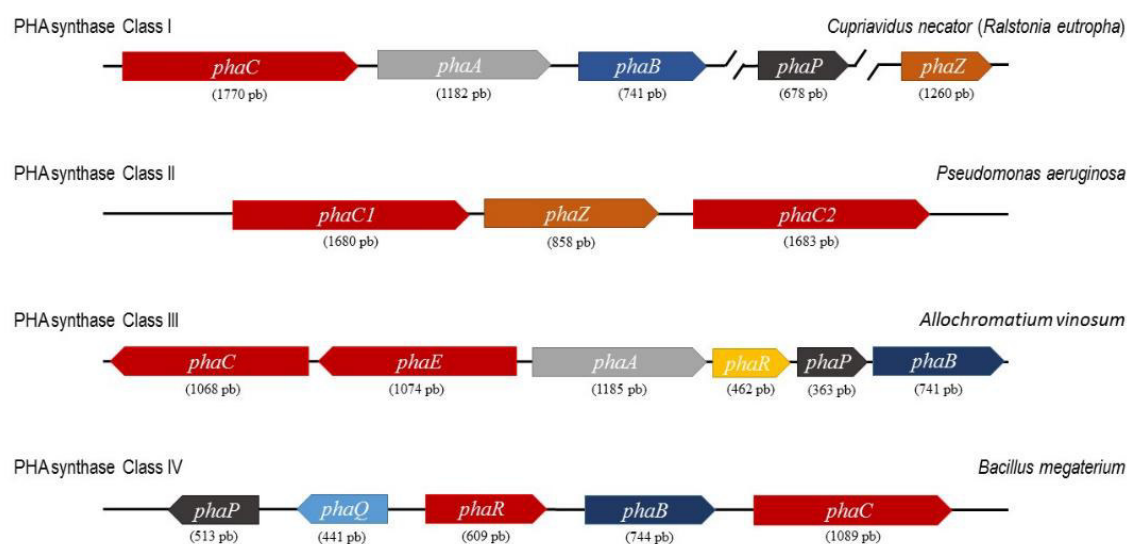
PHA synthase Class I

Cupriavidus necator (Ralstonia eutropha)

phaC (1770 pb)
phaA (1182 pb)
phaB (741 pb)
phaP (678 pb)
phaZ (1260 pb)

PHA synthase Class II

Pseudomonas aeruginosa

phaC1 (1680 pb)
phaZ (858 pb)
phaC2 (1683 pb)

PHA synthase Class III

Allochromatium vinosum

phaC (1068 pb)
phaE (1074 pb)
phaA (1185 pb)
phaR (462 pb)
phaP (363 pb)
phaB (741 pb)

PHA synthase Class IV

Bacillus megaterium

phaP (513 pb)
phaQ (441 pb)
phaR (609 pb)
phaB (744 pb)
phaC (1089 pb)